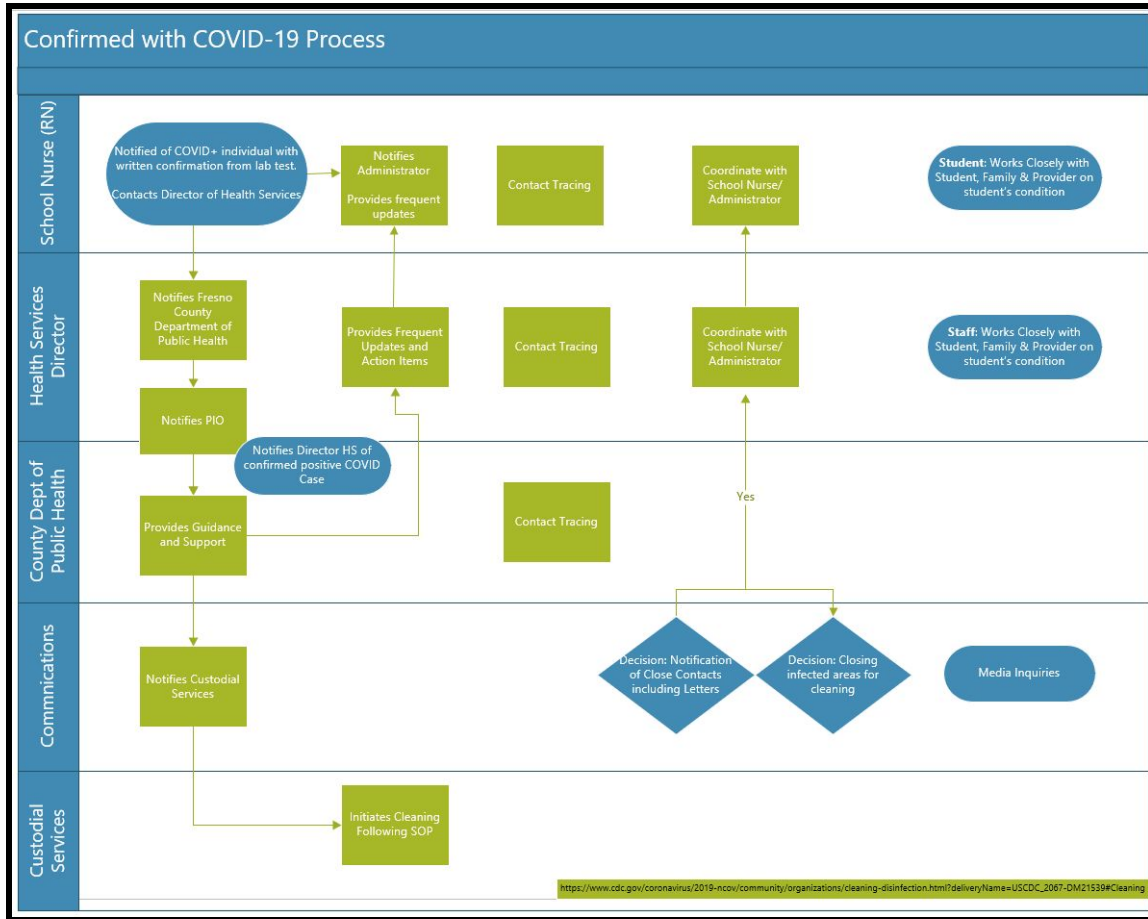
Confirmed with COVID-19 Process

School Nurse (RN)

Notified of COVID+ individual with written confirmation from lab test.

Contacts Director of Health Services

Notifies Administrator

Provides frequent updates

Contact Tracing

Coordinate with School Nurse/ Administrator

**Student**: Works Closely with Student, Family & Provider on student's condition

Health Services Director

Notifies Fresno County Department of Public Health

Provides Frequent Updates and Action Items

Contact Tracing

Coordinate with School Nurse/ Administrator

**Staff**: Works Closely with Student, Family & Provider on student's condition

Notifies PIO

County Dept of Public Health

Notifies Director HS of confirmed positive COVID Case

Yes

Provides Guidance and Support

Contact Tracing

Commnications

Notifies Custodial Services

Decision: Notification of Close Contacts including Letters

Decision: Closing infected areas for cleaning

Media Inquiries

Custodial Services

Initiates Cleaning Following SOP

https://www.cdc.gov/coronavirus/2019-ncov/community/organizations/cleaning-disinfection.html?deliveryName=USCDC_2067-DM21539#Cleaning